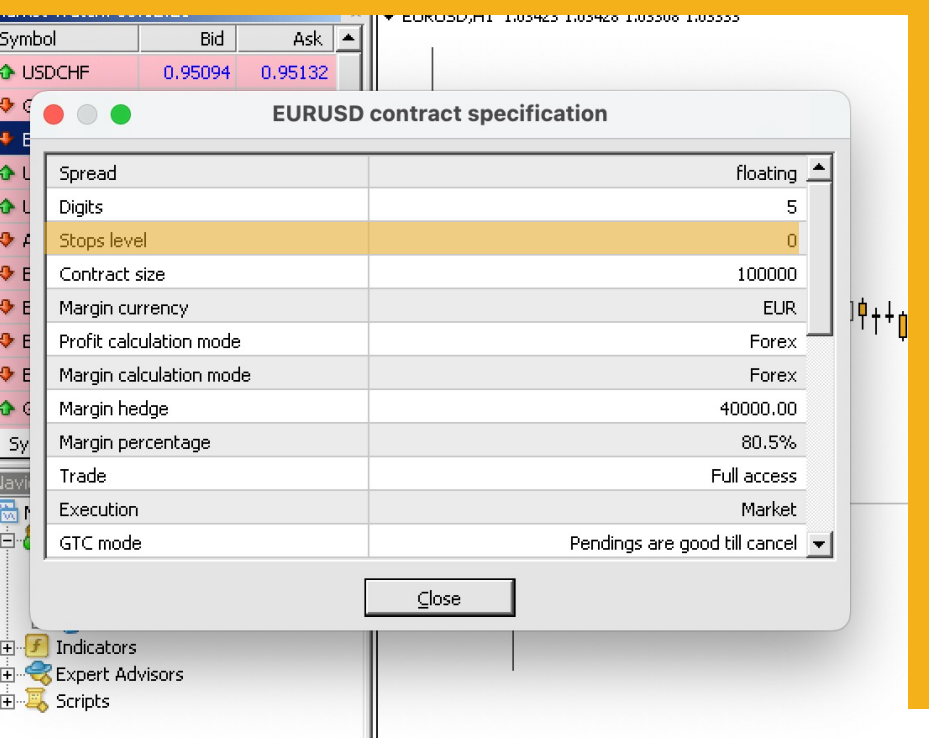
EURUSD,H1 1.03423 1.03428 1.03308 1.03333

| Symbol | Bid | Ask |
|---|---|---|
| USDCHF | 0.95094 | 0.95132 |

G
E
U
U
A
E
E
E
E
G
Sy

EURUSD contract specification

| | |
|---|---|
| Spread | floating |
| Digits | 5 |
| Stops level | 0 |
| Contract size | 100000 |
| Margin currency | EUR |
| Profit calculation mode | Forex |
| Margin calculation mode | Forex |
| Margin hedge | 40000.00 |
| Margin percentage | 80.5% |
| Trade | Full access |
| Execution | Market |
| GTC mode | Pendings are good till cancel |

Close

Indicators
Expert Advisors
Scripts